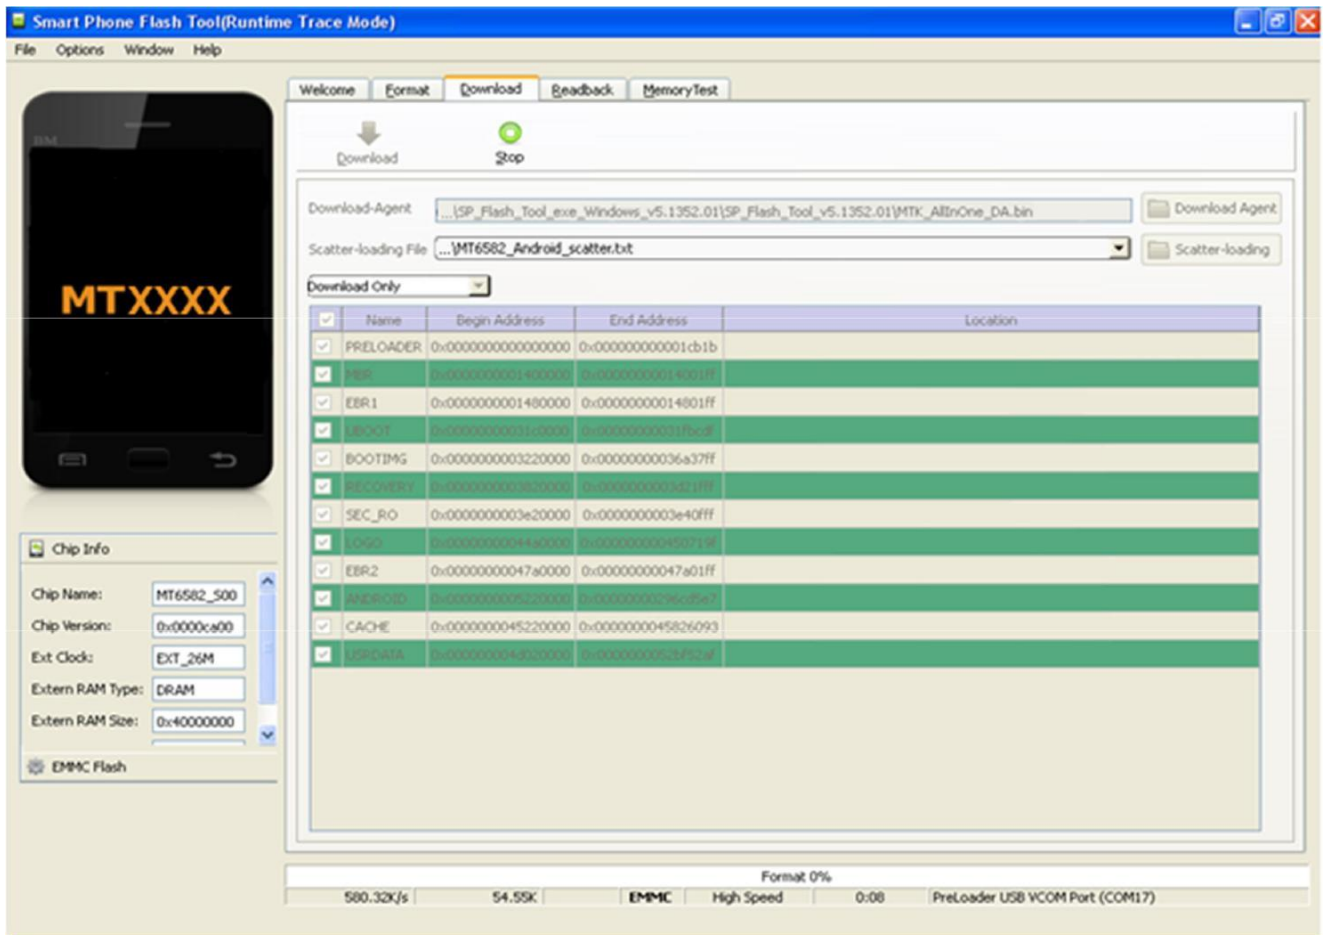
Smart Phone Flash Tool(Runtime Trace Mode)

File Options Window Help

MTXXXX

Welcome Format Download Readback MemoryTest

Download Stop

Download-Agent ...\SP_Flash_Tool_exe_Windows_v5.1352.01\SP_Flash_Tool_v5.1352.01\MTK_AllInOne_DA.bin Download Agent

Scatter-loading File ...\MT6582_Android_scatter.txt Scatter-loading

Download Only

| | Name | Begin Address | End Address | Location |
|---|---|---|---|---|
| ☑ | PRELOADER | 0x0000000000000000 | 0x000000000001cb1b | |
| ☑ | MBR | 0x0000000001400000 | 0x00000000014001ff | |
| ☑ | EBR1 | 0x0000000001480000 | 0x00000000014801ff | |
| ☑ | UBOOT | 0x00000000031c0000 | 0x00000000031fbcdf | |
| ☑ | BOOTIMG | 0x0000000003220000 | 0x00000000036a37ff | |
| ☑ | RECOVERY | 0x0000000003820000 | 0x0000000003d21fff | |
| ☑ | SEC_RO | 0x0000000003e20000 | 0x0000000003e40fff | |
| ☑ | LOGO | 0x00000000044a0000 | 0x000000000450719f | |
| ☑ | EBR2 | 0x00000000047a0000 | 0x00000000047a01ff | |
| ☑ | ANDROID | 0x0000000005220000 | 0x00000000296cd5e7 | |
| ☑ | CACHE | 0x0000000045220000 | 0x0000000045826093 | |
| ☑ | USRDATA | 0x000000004d020000 | 0x0000000052bf52af | |

Chip Info

Chip Name: MT6582_S00
Chip Version: 0x0000ca00
Ext Clock: EXT_26M
Extern RAM Type: DRAM
Extern RAM Size: 0x40000000

EMMC Flash

Format 0%

580.32K/s | 54.55K | EMMC | High Speed | 0:08 | PreLoader USB VCOM Port (COM17)